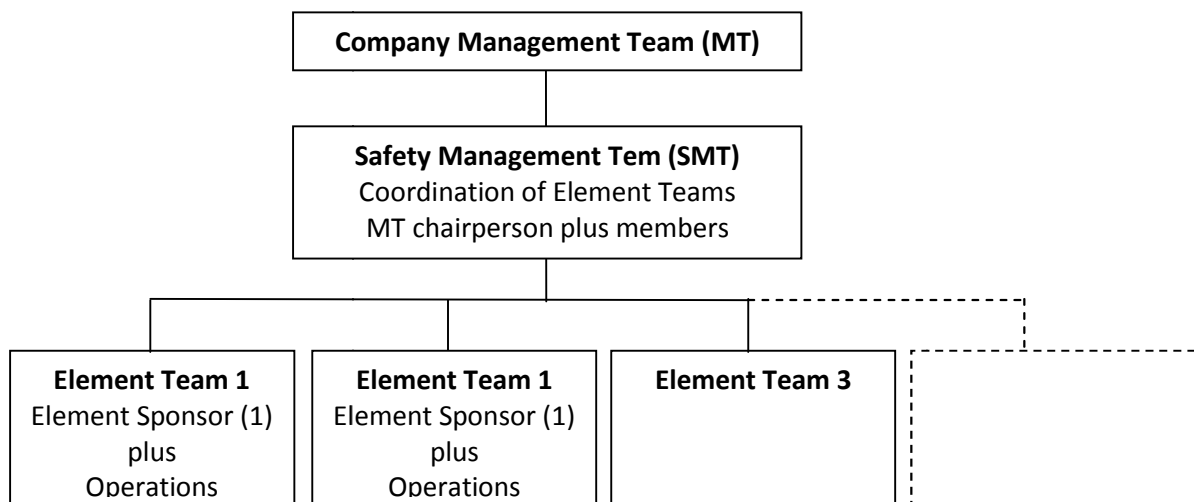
Company Management Team (MT)

Safety Management Tem (SMT)
Coordination of Element Teams
MT chairperson plus members

Element Team 1
Element Sponsor (1)
plus
Operations

Element Team 1
Element Sponsor (1)
plus
Operations

Element Team 3